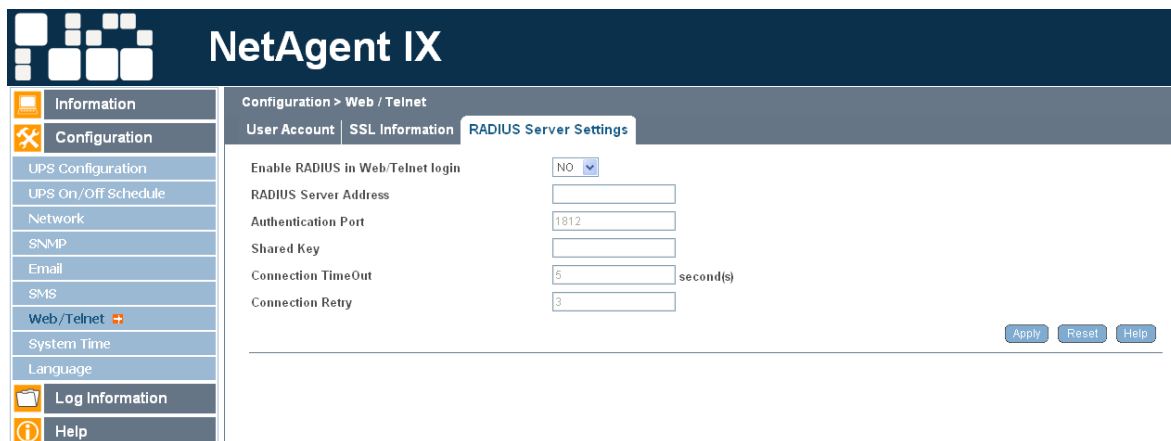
NetAgent IX

Information
Configuration
UPS Configuration
UPS On/Off Schedule
Network
SNMP
Email
SMS
Web/Telnet
System Time
Language
Log Information
Help

Configuration > Web / Telnet

User Account | SSL Information | RADIUS Server Settings

Enable RADIUS in Web/Telnet login NO
RADIUS Server Address
Authentication Port 1812
Shared Key
Connection TimeOut 5 second(s)
Connection Retry 3

Apply Reset Help